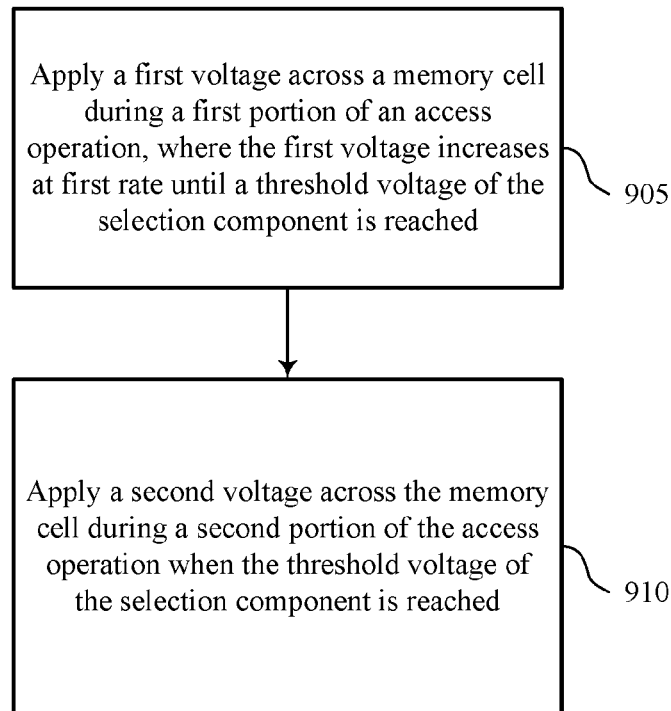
Apply a first voltage across a memory cell during a first portion of an access operation, where the first voltage increases at first rate until a threshold voltage of the selection component is reached

905

Apply a second voltage across the memory cell during a second portion of the access operation when the threshold voltage of the selection component is reached

910